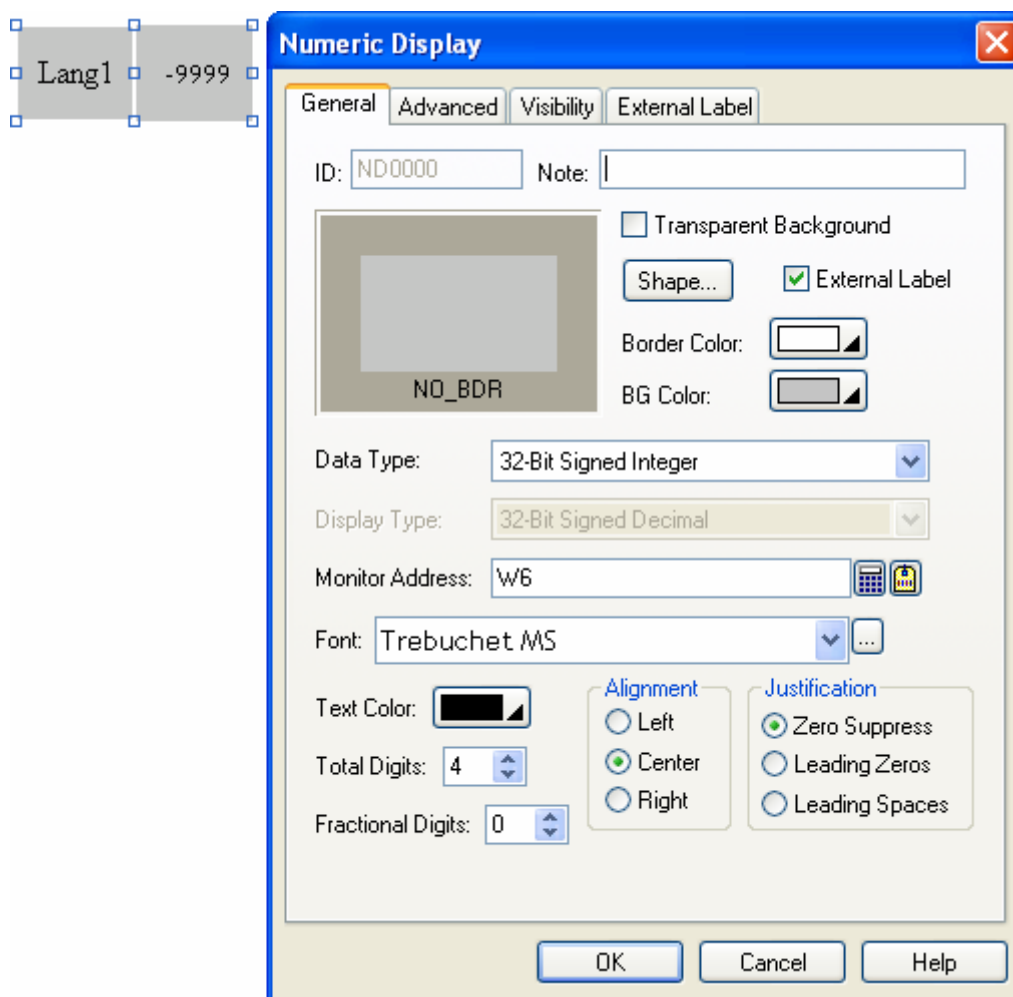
Lang1 -9999

Numeric Display

General Advanced Visibility External Label

ID: ND0000 Note:

Transparent Background

Shape... External Label

Border Color:

BG Color:

NO_BDR

Data Type: 32-Bit Signed Integer

Display Type: 32-Bit Signed Decimal

Monitor Address: W6

Font: Trebuchet MS ...

Text Color:

Total Digits: 4

Fractional Digits: 0

Alignment
Left
Center
Right

Justification
Zero Suppress
Leading Zeros
Leading Spaces

OK Cancel Help